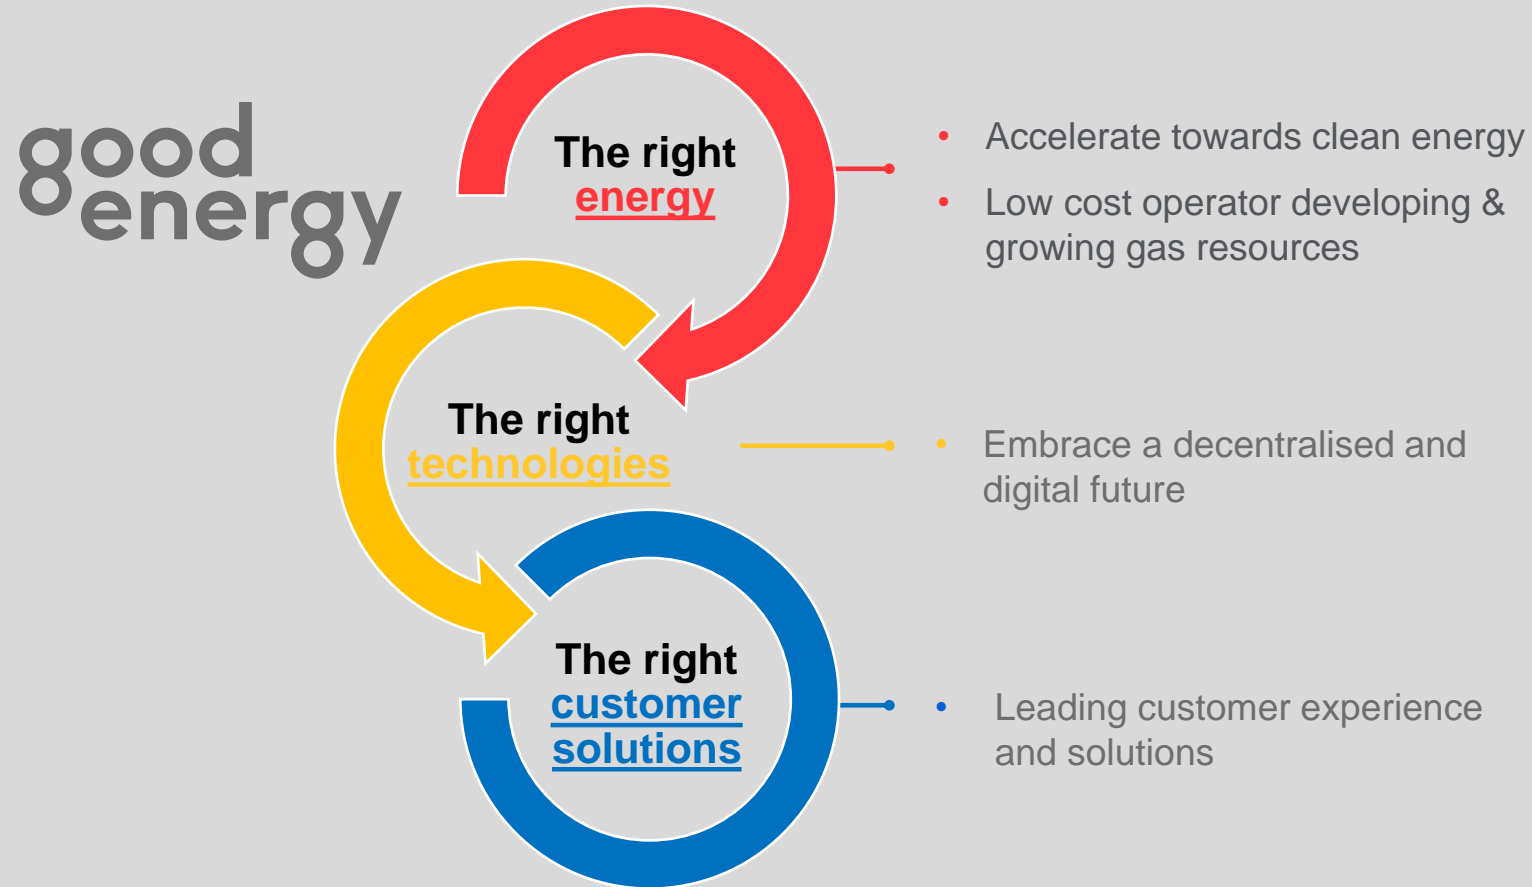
good energy

The right energy

- Accelerate towards clean energy
- Low cost operator developing & growing gas resources

The right technologies

- Embrace a decentralised and digital future

The right customer solutions

- Leading customer experience and solutions